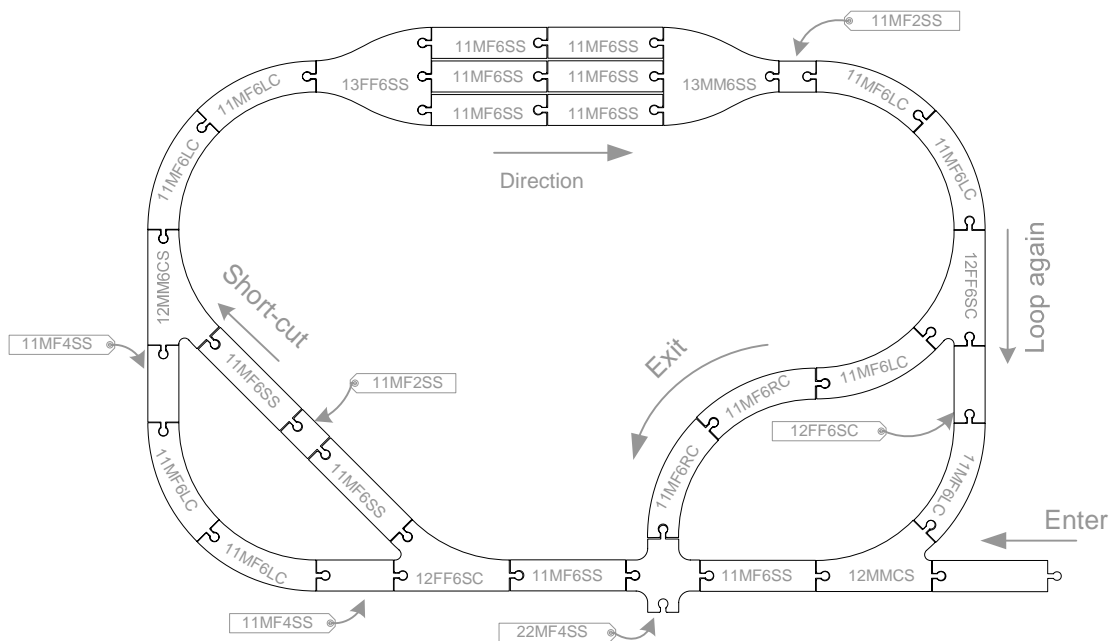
11MF2SS

11MF6SS 11MF6SS
13FF6SS 11MF6SS 11MF6SS 13MM6SS
11MF6SS 11MF6SS

11MF6LC
11MF6LC
11MF6LC
11MF6LC

Direction

12MM6CS
Short-cut
12FF6SC
Loop again

11MF4SS
11MF6SS
11MF2SS
Exit
11MF6RC
11MF6LC
12FF6SC
11MF6SS
11MF6RC
11MF6LC
11MF6LC
Enter
11MF6LC
12FF6SC
11MF6SS
11MF6SS
12MMCS

11MF4SS
22MF4SS